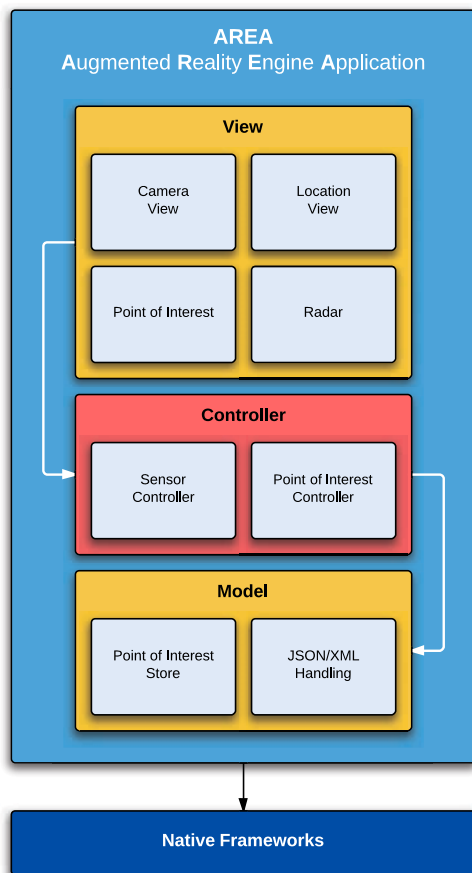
AREA
Augmented Reality Engine Application

View

Camera View

Location View

Point of Interest

Radar

Controller

Sensor Controller

Point of Interest Controller

Model

Point of Interest Store

JSON/XML Handling

Native Frameworks